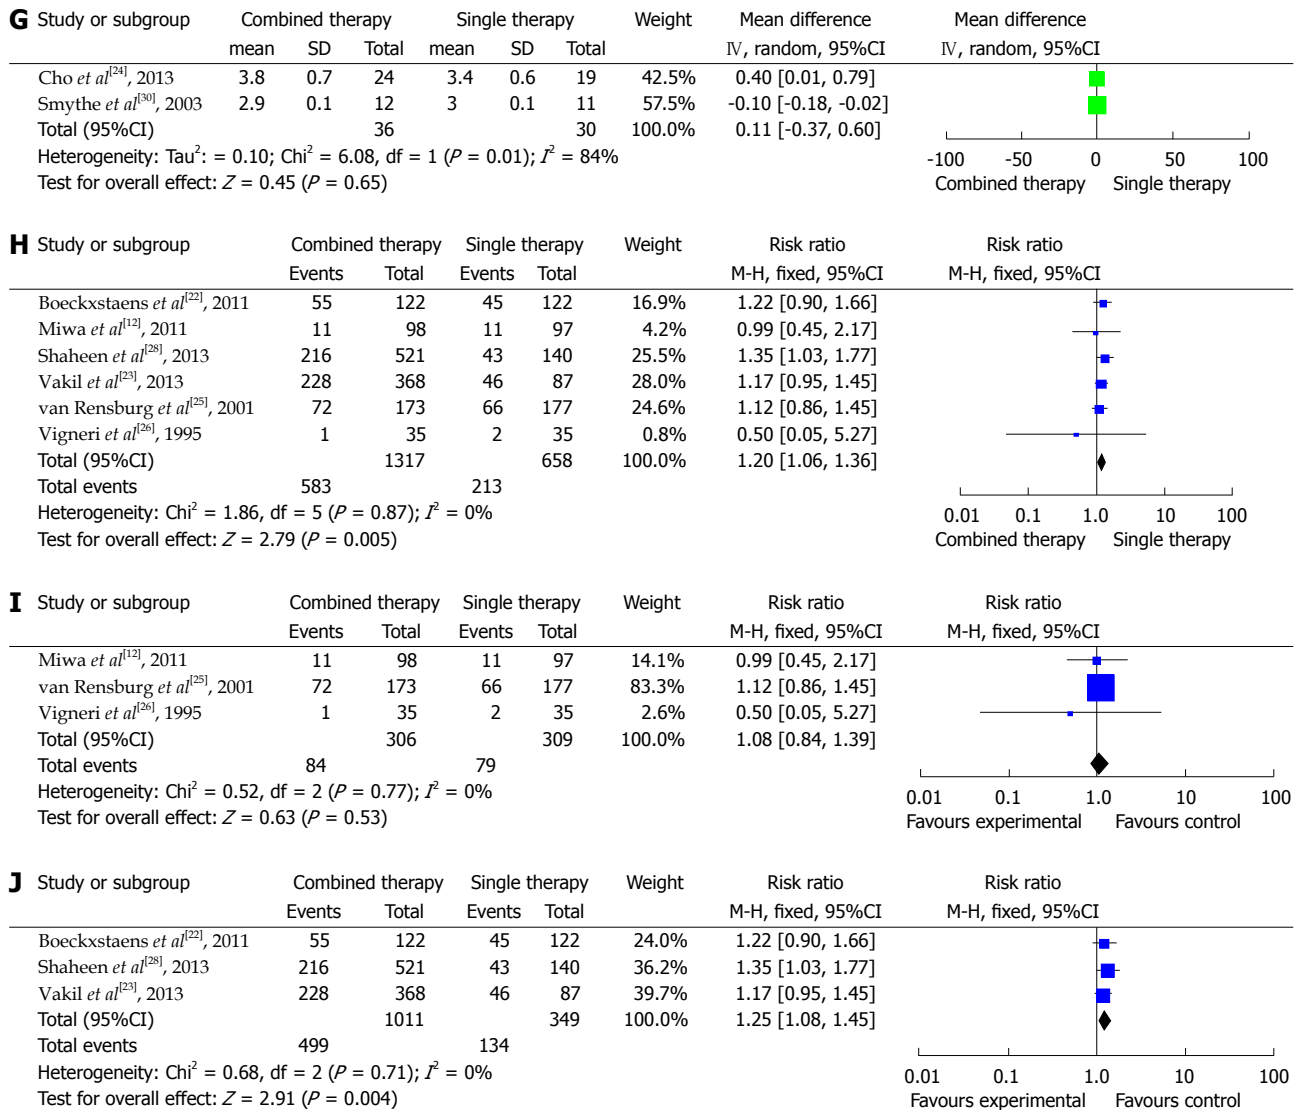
**G**

| Study or subgroup | Combined therapy mean | SD | Total | Single therapy mean | SD | Total | Weight | Mean difference IV, random, 95%CI |
|---|---|---|---|---|---|---|---|---|
| Cho *et al*$^{[24]}$, 2013 | 3.8 | 0.7 | 24 | 3.4 | 0.6 | 19 | 42.5% | 0.40 [0.01, 0.79] |
| Smythe *et al*$^{[30]}$, 2003 | 2.9 | 0.1 | 12 | 3 | 0.1 | 11 | 57.5% | -0.10 [-0.18, -0.02] |
| Total (95%CI) | | | 36 | | | 30 | 100.0% | 0.11 [-0.37, 0.60] |

Heterogeneity: Tau$^2$: = 0.10; Chi$^2$ = 6.08, df = 1 ($P$ = 0.01); $I^2$ = 84%
Test for overall effect: $Z$ = 0.45 ($P$ = 0.65)

Mean difference
IV, random, 95%CI
-100 -50 0 50 100
Combined therapy Single therapy

**H**

| Study or subgroup | Combined therapy Events | Total | Single therapy Events | Total | Weight | Risk ratio M-H, fixed, 95%CI |
|---|---|---|---|---|---|---|
| Boeckxstaens *et al*$^{[22]}$, 2011 | 55 | 122 | 45 | 122 | 16.9% | 1.22 [0.90, 1.66] |
| Miwa *et al*$^{[12]}$, 2011 | 11 | 98 | 11 | 97 | 4.2% | 0.99 [0.45, 2.17] |
| Shaheen *et al*$^{[28]}$, 2013 | 216 | 521 | 43 | 140 | 25.5% | 1.35 [1.03, 1.77] |
| Vakil *et al*$^{[23]}$, 2013 | 228 | 368 | 46 | 87 | 28.0% | 1.17 [0.95, 1.45] |
| van Rensburg *et al*$^{[25]}$, 2001 | 72 | 173 | 66 | 177 | 24.6% | 1.12 [0.86, 1.45] |
| Vigneri *et al*$^{[26]}$, 1995 | 1 | 35 | 2 | 35 | 0.8% | 0.50 [0.05, 5.27] |
| Total (95%CI) | | 1317 | | 658 | 100.0% | 1.20 [1.06, 1.36] |
| Total events | 583 | | 213 | | | |

Heterogeneity: Chi$^2$ = 1.86, df = 5 ($P$ = 0.87); $I^2$ = 0%
Test for overall effect: $Z$ = 2.79 ($P$ = 0.005)

Risk ratio
M-H, fixed, 95%CI
0.01 0.1 1.0 10 100
Combined therapy Single therapy

**I**

| Study or subgroup | Combined therapy Events | Total | Single therapy Events | Total | Weight | Risk ratio M-H, fixed, 95%CI |
|---|---|---|---|---|---|---|
| Miwa *et al*$^{[12]}$, 2011 | 11 | 98 | 11 | 97 | 14.1% | 0.99 [0.45, 2.17] |
| van Rensburg *et al*$^{[25]}$, 2001 | 72 | 173 | 66 | 177 | 83.3% | 1.12 [0.86, 1.45] |
| Vigneri *et al*$^{[26]}$, 1995 | 1 | 35 | 2 | 35 | 2.6% | 0.50 [0.05, 5.27] |
| Total (95%CI) | | 306 | | 309 | 100.0% | 1.08 [0.84, 1.39] |
| Total events | 84 | | 79 | | | |

Heterogeneity: Chi$^2$ = 0.52, df = 2 ($P$ = 0.77); $I^2$ = 0%
Test for overall effect: $Z$ = 0.63 ($P$ = 0.53)

Risk ratio
M-H, fixed, 95%CI
0.01 0.1 1.0 10 100
Favours experimental Favours control

**J**

| Study or subgroup | Combined therapy Events | Total | Single therapy Events | Total | Weight | Risk ratio M-H, fixed, 95%CI |
|---|---|---|---|---|---|---|
| Boeckxstaens *et al*$^{[22]}$, 2011 | 55 | 122 | 45 | 122 | 24.0% | 1.22 [0.90, 1.66] |
| Shaheen *et al*$^{[28]}$, 2013 | 216 | 521 | 43 | 140 | 36.2% | 1.35 [1.03, 1.77] |
| Vakil *et al*$^{[23]}$, 2013 | 228 | 368 | 46 | 87 | 39.7% | 1.17 [0.95, 1.45] |
| Total (95%CI) | | 1011 | | 349 | 100.0% | 1.25 [1.08, 1.45] |
| Total events | 499 | | 134 | | | |

Heterogeneity: Chi$^2$ = 0.68, df = 2 ($P$ = 0.71); $I^2$ = 0%
Test for overall effect: $Z$ = 2.91 ($P$ = 0.004)

Risk ratio
M-H, fixed, 95%CI
0.01 0.1 1.0 10 100
Favours experimental Favours control